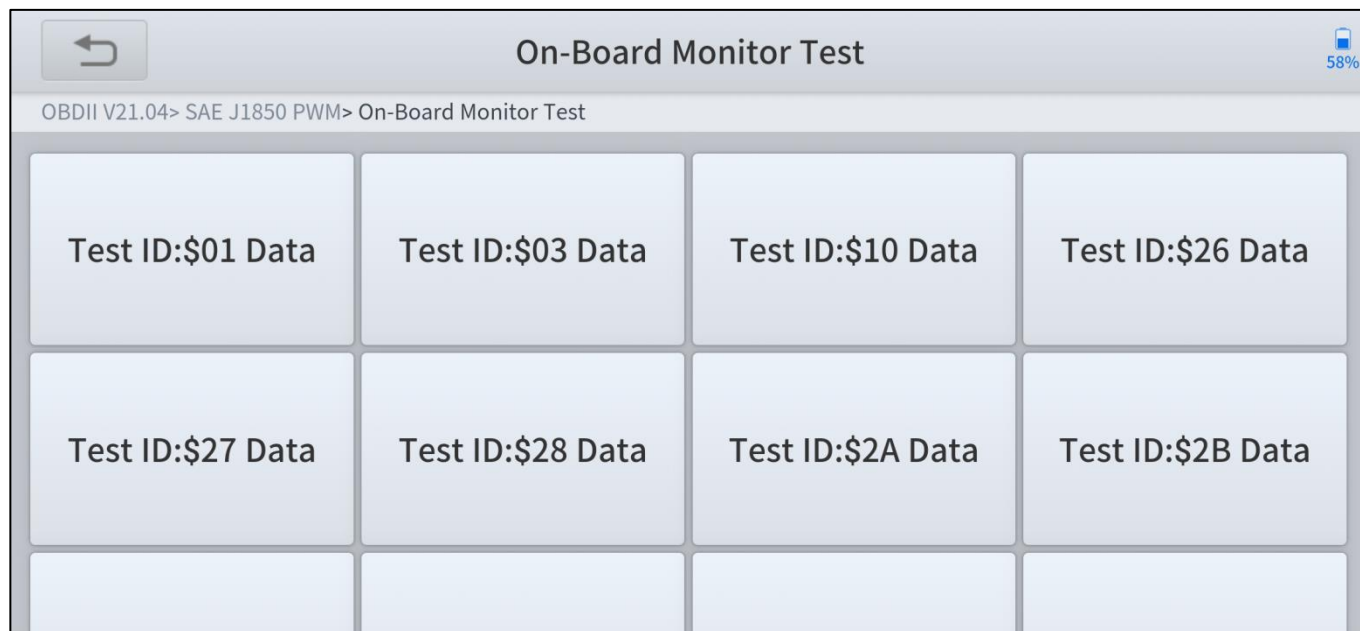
On-Board Monitor Test

58%

OBDII V21.04> SAE J1850 PWM> On-Board Monitor Test

Test ID:\$01 Data

Test ID:\$03 Data

Test ID:\$10 Data

Test ID:\$26 Data

Test ID:\$27 Data

Test ID:\$28 Data

Test ID:\$2A Data

Test ID:\$2B Data